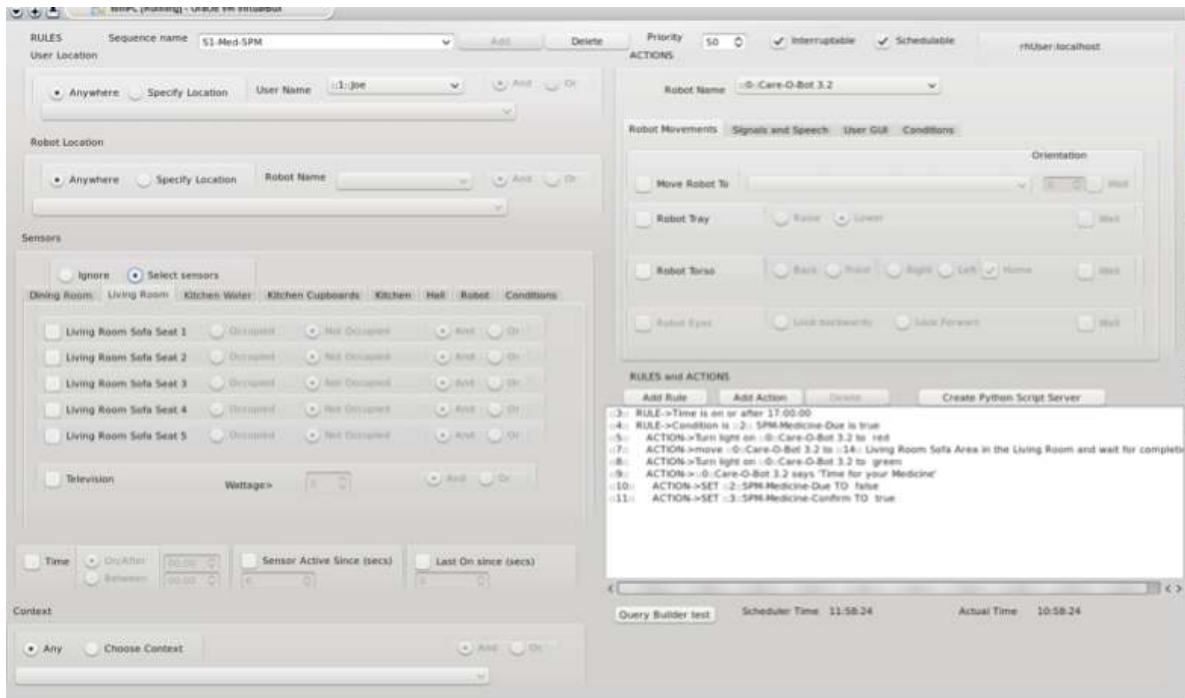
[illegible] (Running) - Oracle VM VirtualBox

RULES
Sequence name S1-Med-5PM
Add
Delete
Priority 50
Interruptable
Schedulable
rhUser:localhost
User Location
ACTIONS

Anywhere Specify Location User Name ::1::Joe And Or

Robot Name ::0::Care-O-Bot 3.2

Robot Location

Anywhere Specify Location Robot Name And Or

Robot Movements Signals and Speech User GUI Conditions

Orientation

Move Robot To Wait

Robot Tray Raise Lower Wait

Sensors

Ignore Select sensors

Robot Torso Back Front Right Left Home Wait

Dining Room Living Room Kitchen Water Kitchen Cupboards Kitchen Hall Robot Conditions

Living Room Sofa Seat 1 Occupied Not Occupied And Or
Robot Eyes Look backwards Look Forward Wait
Living Room Sofa Seat 2 Occupied Not Occupied And Or
Living Room Sofa Seat 3 Occupied Not Occupied And Or
Living Room Sofa Seat 4 Occupied Not Occupied And Or
Living Room Sofa Seat 5 Occupied Not Occupied And Or

RULES and ACTIONS
Add Rule Add Action Delete Create Python Script Server

::3:: RULE->Time is on or after 17:00:00
::4:: RULE->Condition is ::2:: 5PM-Medicine-Due is true
::5:: ACTION->Turn light on ::0::Care-O-Bot 3.2 to red
::7:: ACTION->move ::0::Care-O-Bot 3.2 to ::14:: Living Room Sofa Area in the Living Room and wait for completi
::8:: ACTION->Turn light on ::0::Care-O-Bot 3.2 to green
::9:: ACTION->::0::Care-O-Bot 3.2 says 'Time for your Medicine'
::10:: ACTION->SET ::2::5PM-Medicine-Due TO false
::11:: ACTION->SET ::3::5PM-Medicine-Confirm TO true

Television Wattage> And Or

Time On/After 00:00 Between 00:00 Sensor Active Since (secs) Last On since (secs)

Context
Query Builder test Scheduler Time 11:58:24 Actual Time 10:58:24

Any Choose Context And Or